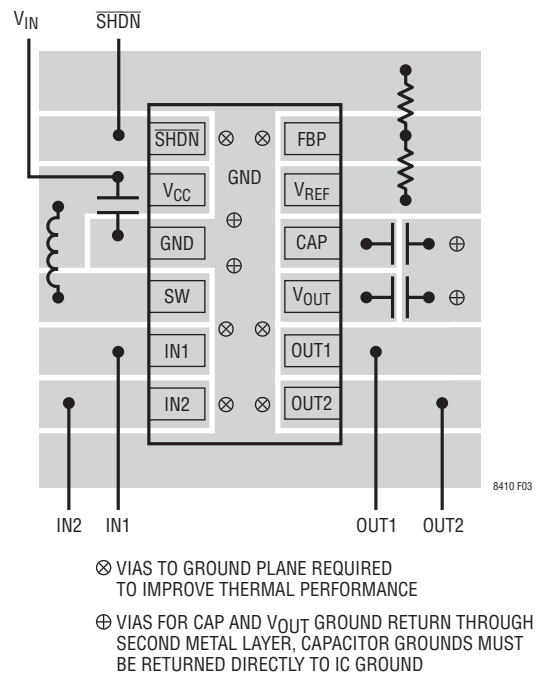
$V_{IN}$ $\overline{SHDN}$

$\overline{SHDN}$ ⊗ ⊗ FBP

GND

$V_{CC}$ $V_{REF}$

⊕

GND CAP ⊕

⊕

SW $V_{OUT}$ ⊕

⊗ ⊗

IN1 OUT1

IN2 ⊗ ⊗ OUT2

8410 F03

IN2 IN1 OUT1 OUT2

⊗ VIAS TO GROUND PLANE REQUIRED TO IMPROVE THERMAL PERFORMANCE

⊕ VIAS FOR CAP AND $V_{OUT}$ GROUND RETURN THROUGH SECOND METAL LAYER, CAPACITOR GROUNDS MUST BE RETURNED DIRECTLY TO IC GROUND